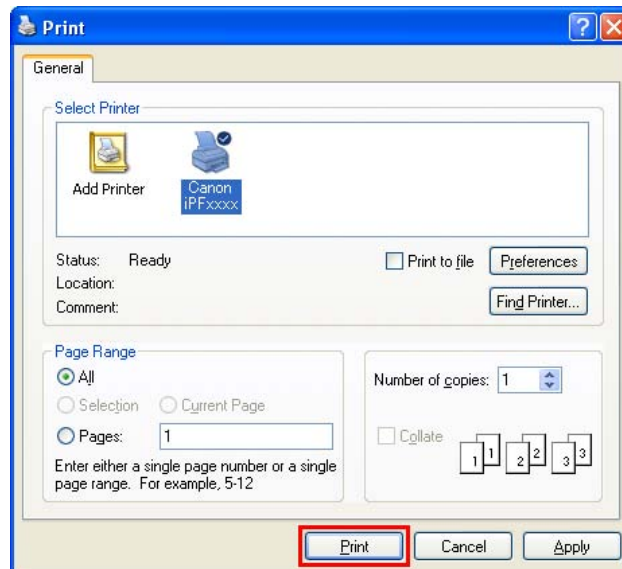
Print

General

Select Printer

Add Printer

Canon iPFxxxx

Status: Ready

Location:

Comment:

Print to file

Preferences

Find Printer...

Page Range

All

Selection

Current Page

Pages: 1

Enter either a single page number or a single page range. For example, 5-12

Number of copies: 1

Collate

1 1 2 2 3 3

Print

Cancel

Apply